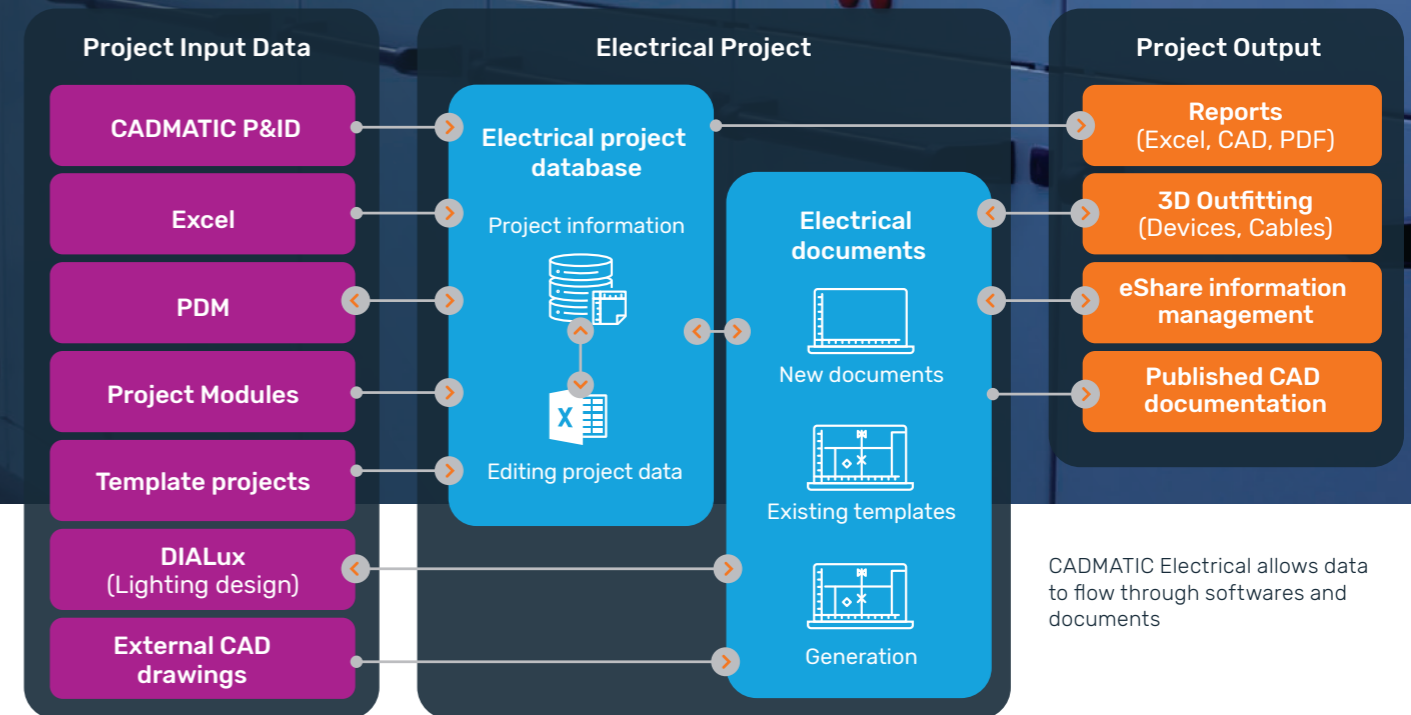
Project Input Data

CADMATIC P&ID

Excel

PDM

Project Modules

Template projects

DIALux
(Lighting design)

External CAD drawings

Electrical Project

Electrical project database

Project information

Editing project data

Electrical documents

New documents

Existing templates

Generation

Project Output

Reports
(Excel, CAD, PDF)

3D Outfitting
(Devices, Cables)

eShare information management

Published CAD documentation

CADMATIC Electrical allows data to flow through softwares and documents